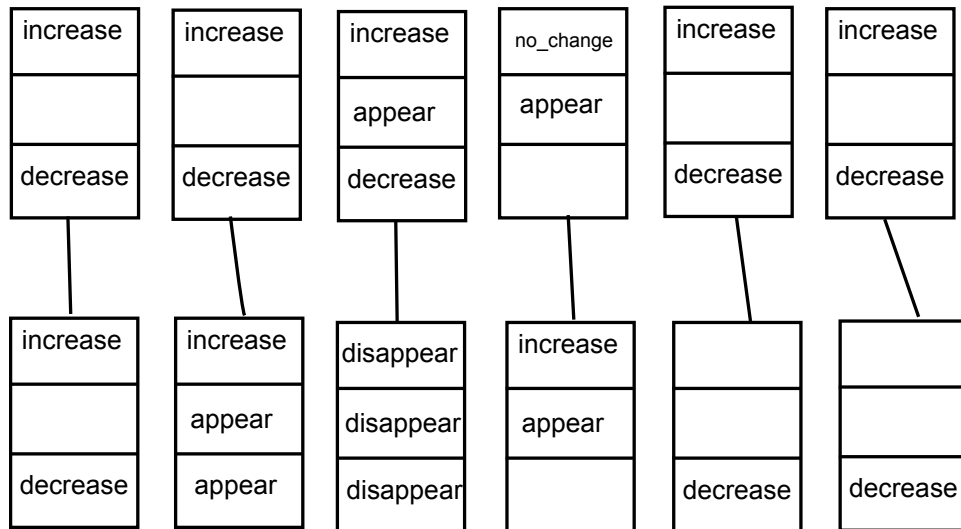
increase

decrease

increase

decrease

increase
appear
decrease

no_change
appear

increase

decrease

increase

decrease

increase

decrease

increase
appear
appear

disappear
disappear
disappear

increase
appear

decrease

decrease